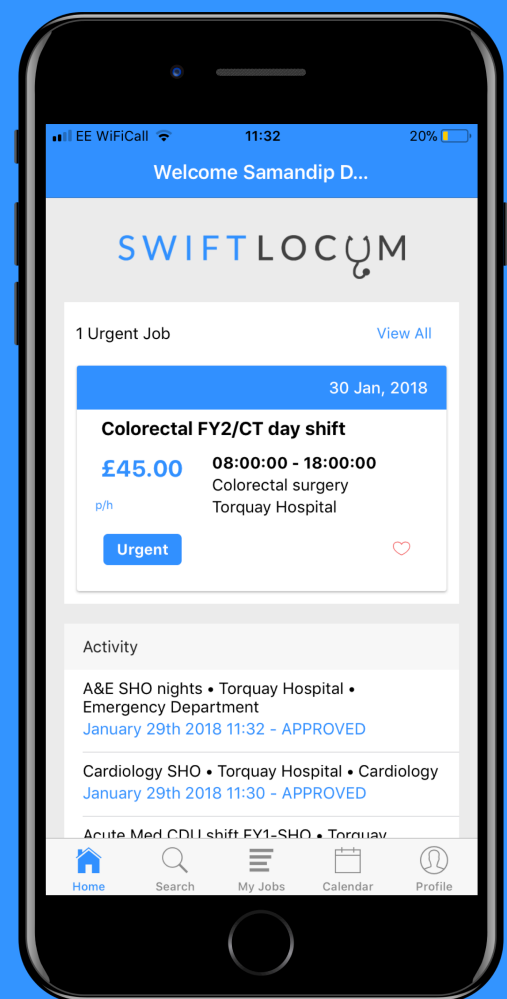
EE WiFiCall 11:32 20%

Welcome Samandip D...

SWIFTLOCUM

1 Urgent Job View All

30 Jan, 2018

Colorectal FY2/CT day shift

£45.00 p/h

08:00:00 - 18:00:00
Colorectal surgery
Torquay Hospital

Urgent

Activity

A&E SHO nights • Torquay Hospital • Emergency Department
January 29th 2018 11:32 - APPROVED

Cardiology SHO • Torquay Hospital • Cardiology
January 29th 2018 11:30 - APPROVED

Acute Med CDU shift FY1-SHO • Torquay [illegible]

Home Search My Jobs Calendar Profile